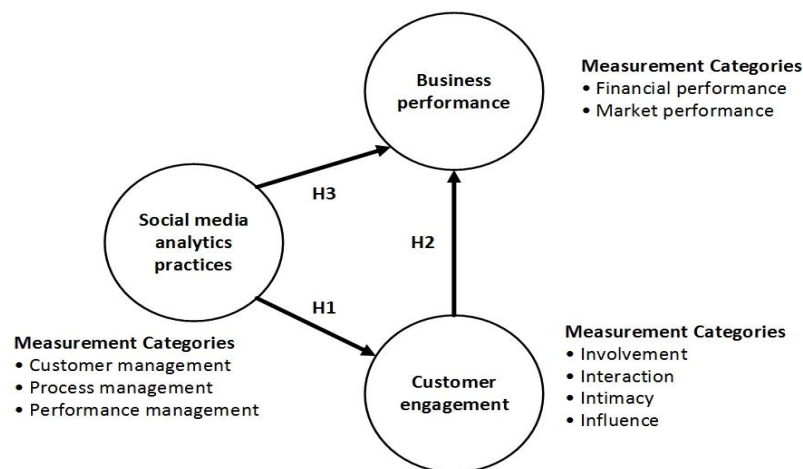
Business performance

Measurement Categories
• Financial performance
• Market performance

Social media analytics practices

H3

H2

H1

Measurement Categories
• Customer management
• Process management
• Performance management

Customer engagement

Measurement Categories
• Involvement
• Interaction
• Intimacy
• Influence